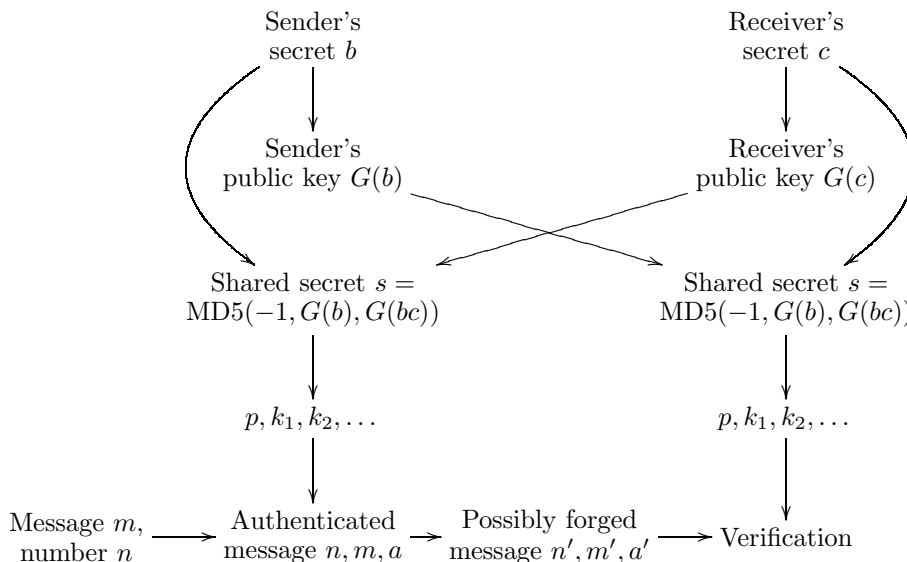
Sender's secret $b$

Receiver's secret $c$

Sender's public key $G(b)$

Receiver's public key $G(c)$

Shared secret $s =$ MD5$(-1, G(b), G(bc))$

Shared secret $s =$ MD5$(-1, G(b), G(bc))$

$p, k_1, k_2, \ldots$

$p, k_1, k_2, \ldots$

Message $m$, number $n$

Authenticated message $n, m, a$

Possibly forged message $n', m', a'$

Verification